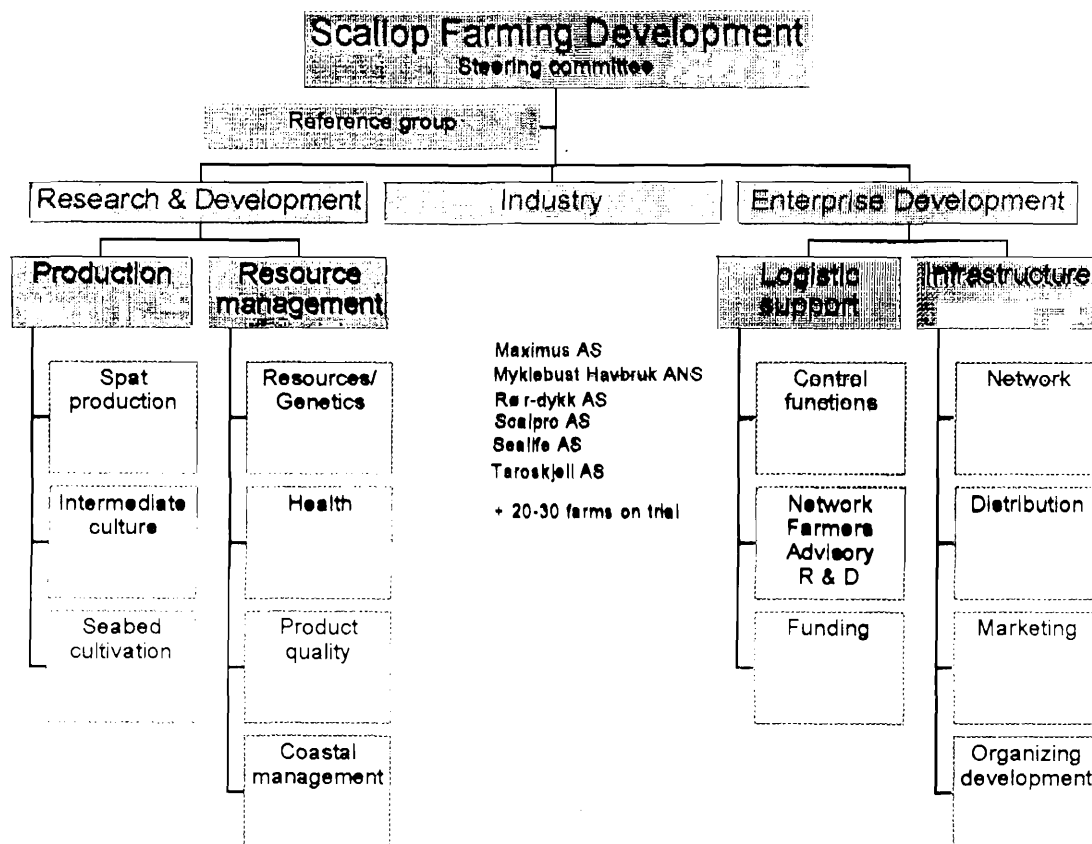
Scallop Farming Development
Steering committee

Reference group

Research & Development

Industry

Enterprise Development

Production

Resource management

Spat production

Intermediate culture

Seabed cultivation

Resources/ Genetics

Health

Product quality

Coastal management

Maximus AS
Myklebust Havbruk ANS
Rø r-dykk AS
Scalpro AS
Sealife AS
Taroskjell AS

+ 20-30 farms on trial

Logistic support

Infrastructure

Control functions

Network Farmers Advisory R & D

Funding

Network

Distribution

Marketing

Organizing development